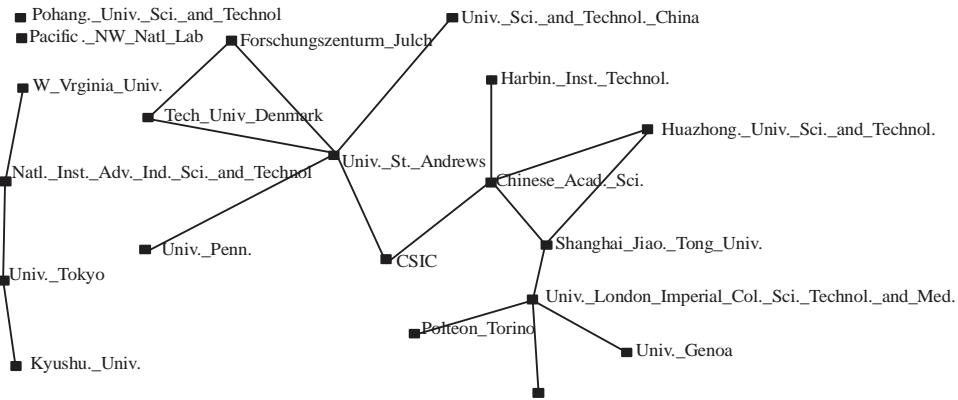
Pohang._Univ._Sci._and_Technol
Pacific ._NW_Natl_Lab
Forschungszenturm_Julch
Univ._Sci._and_Technol._China
W_Vrginia_Univ.
Harbin._Inst._Technol.
Tech_Univ_Denmark
Huazhong._Univ._Sci._and_Technol.
Univ._St._Andrews
Natl._Inst._Adv._Ind._Sci._and_Technol
Chinese_Acad._Sci.
Univ._Penn.
Shanghai_Jiao._Tong_Univ.
CSIC
Univ._Tokyo
Univ._London_Imperial_Col._Sci._Technol._and_Med.
Polteon_Torino
Univ._Genoa
Kyushu._Univ.